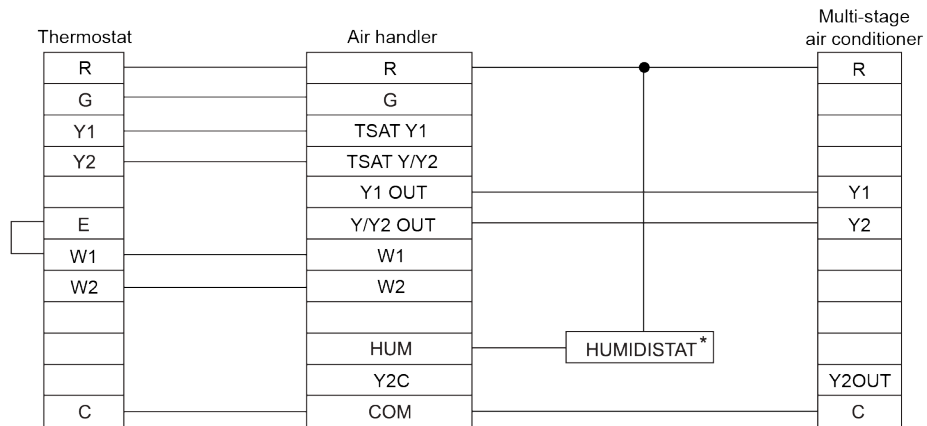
Thermostat

| R |
|---|
| G |
| Y1 |
| Y2 |
| |
| E |
| W1 |
| W2 |
| |
| |
| |
| C |

Air handler

| R |
|---|
| G |
| TSAT Y1 |
| TSAT Y/Y2 |
| Y1 OUT |
| Y/Y2 OUT |
| W1 |
| W2 |
| |
| HUM |
| Y2C |
| COM |

HUMIDISTAT*

Multi-stage air conditioner

| R |
|---|
| |
| |
| |
| Y1 |
| Y2 |
| |
| |
| |
| |
| Y2OUT |
| C |